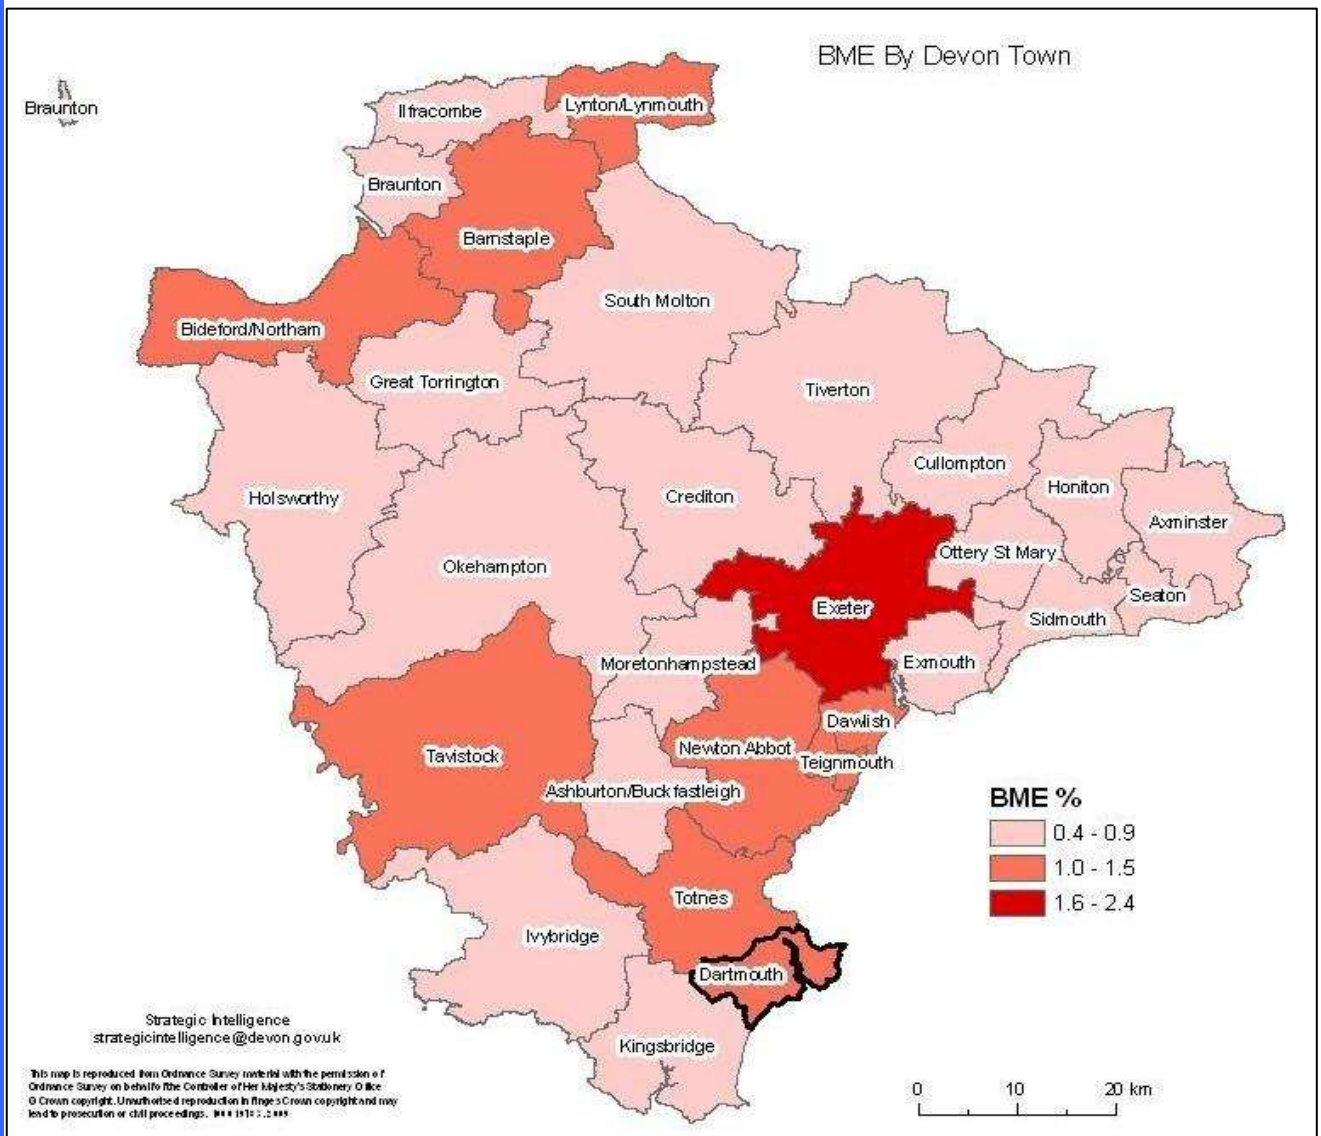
BME By Devon Town

Braunton

Ilfracombe

Lynton/Lynmouth

Braunton

Barnstaple

South Molton

Bideford/Northam

Great Torrington

Tiverton

Cullompton

Honiton

Axminster

Holsworthy

Crediton

Okehampton

Ottery St Mary

Seaton

Exeter

Sidmouth

Moretonhampstead

Exmouth

Dawlish

Newton Abbot

Teignmouth

Tavistock

Ashburton/Buckfastleigh

BME %

| | |
|---|---|
| | 0.4 - 0.9 |
| | 1.0 - 1.5 |
| | 1.6 - 2.4 |

Totnes

Ivybridge

Dartmouth

Kingsbridge

Strategic Intelligence
strategicintelligence@devon.gov.uk

This map is reproduced from Ordnance Survey material with the permission of Ordnance Survey on behalf of the Controller of Her Majesty's Stationery Office © Crown copyright. Unauthorised reproduction infringes Crown copyright and may lead to prosecution or civil proceedings. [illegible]

0 10 20 km